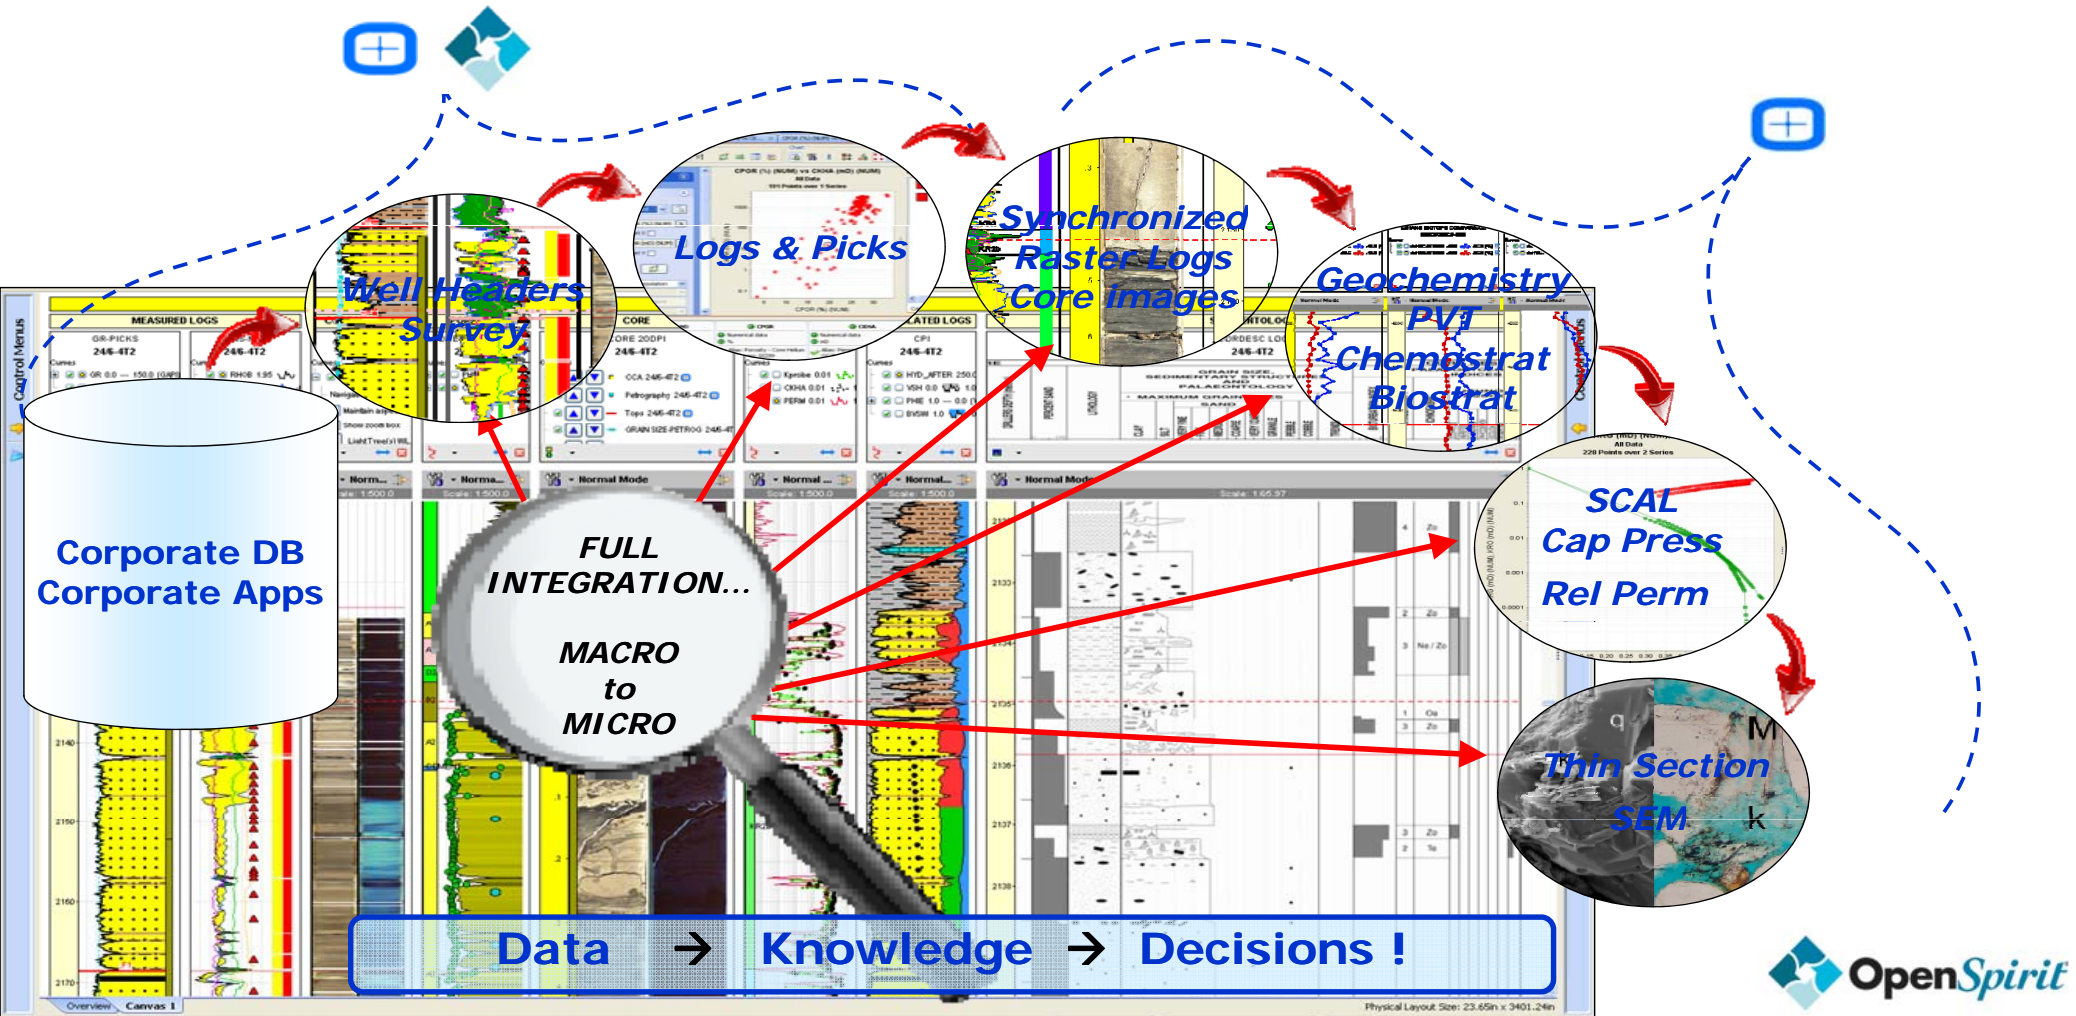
Well Headers
Survey

Logs & Picks

Synchronized
Raster Logs
Core Images

Geochemistry
PVT
Chemostrat
Biostrat

SCAL
Cap Press
Rel Perm

Thin Section
SEM

Corporate DB
Corporate Apps

FULL
INTEGRATION...

MACRO
to
MICRO

Data → Knowledge → Decisions !

OpenSpirit

MEASURED LOGS
GR-PICKS
246-4T2
CORE
CORE 20DPI
246-4T2
CPI
246-4T2
Normal Mode
Overview
Canvas 1
Control Menus
Physical Layout Size: 23.65in x 3401.24in